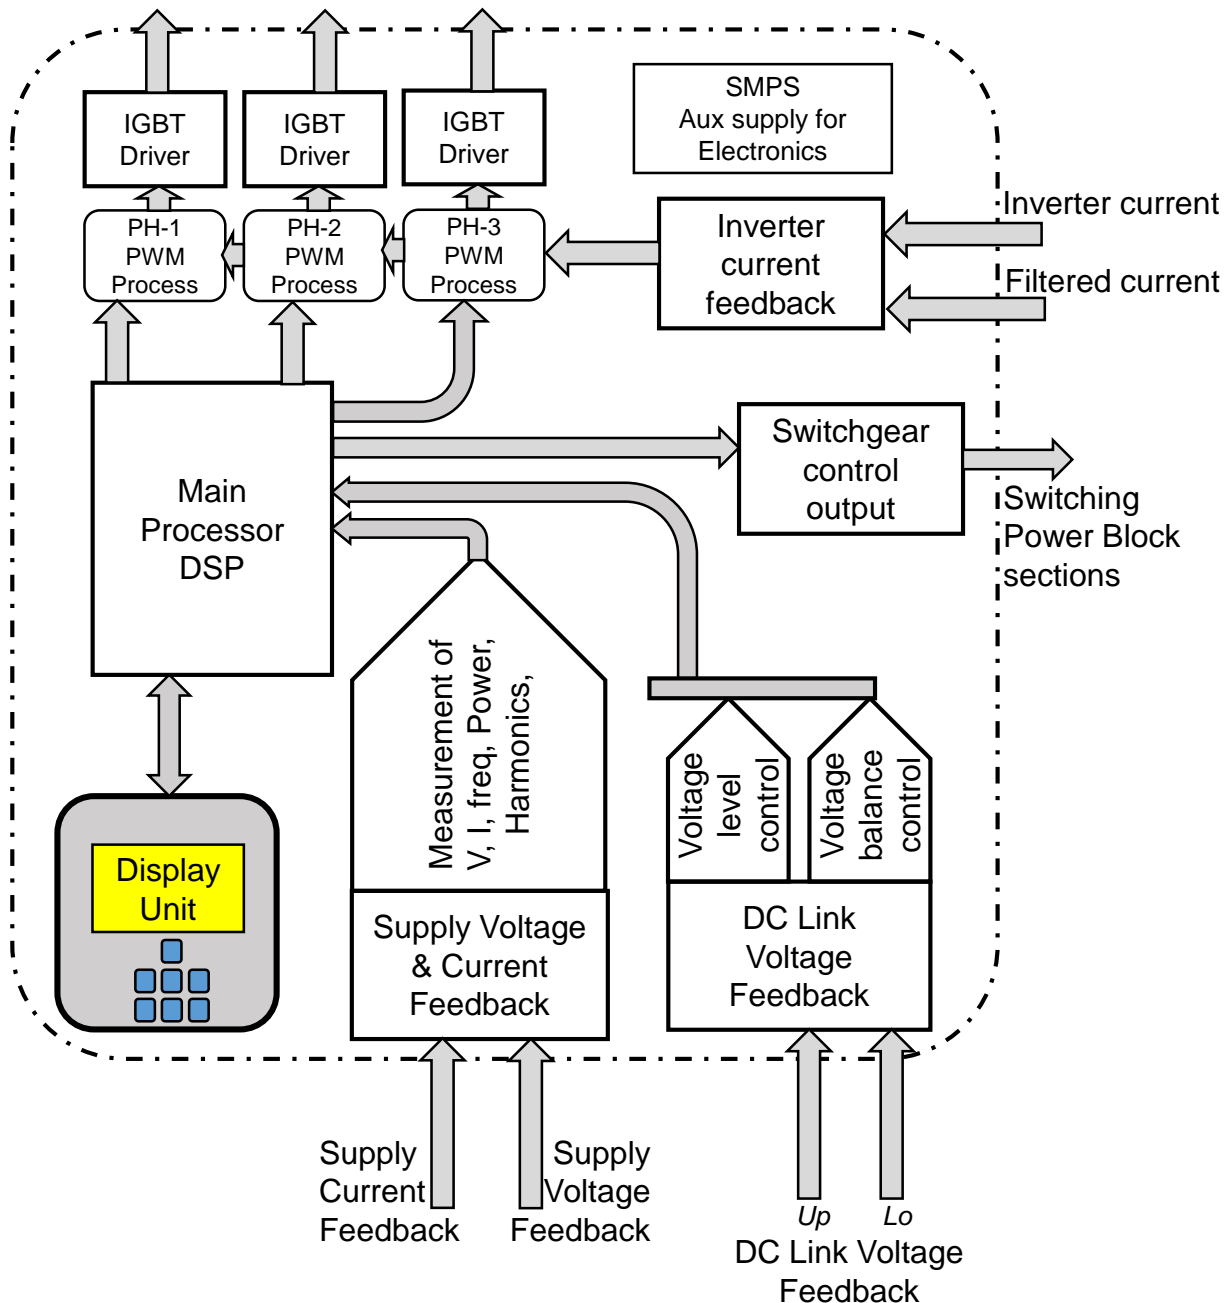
IGBT Driver

IGBT Driver

IGBT Driver

SMPS Aux supply for Electronics

PH-1 PWM Process

PH-2 PWM Process

PH-3 PWM Process

Inverter current feedback

Inverter current

Filtered current

Main Processor DSP

Switchgear control output

Switching Power Block sections

Measurement of V, I, freq, Power, Harmonics,

Voltage level control

Voltage balance control

Display Unit

Supply Voltage & Current Feedback

DC Link Voltage Feedback

Supply Current Feedback

Supply Voltage Feedback

Up

Lo

DC Link Voltage Feedback